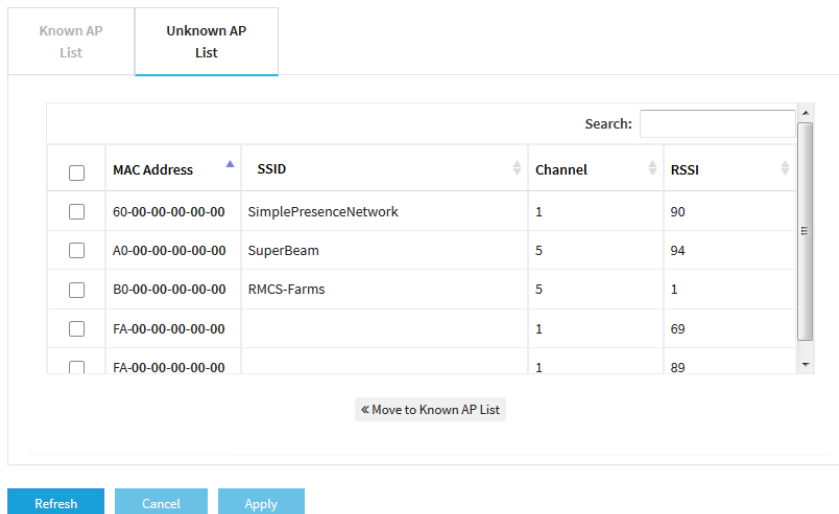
Known AP List

Unknown AP List

Search:

| | MAC Address | SSID | Channel | RSSI |
|---|---|---|---|---|
| | 60-00-00-00-00-00 | SimplePresenceNetwork | 1 | 90 |
| | A0-00-00-00-00-00 | SuperBeam | 5 | 94 |
| | B0-00-00-00-00-00 | RMCS-Farms | 5 | 1 |
| | FA-00-00-00-00-00 | | 1 | 69 |
| | FA-00-00-00-00-00 | | 1 | 89 |

« Move to Known AP List

Refresh

Cancel

Apply